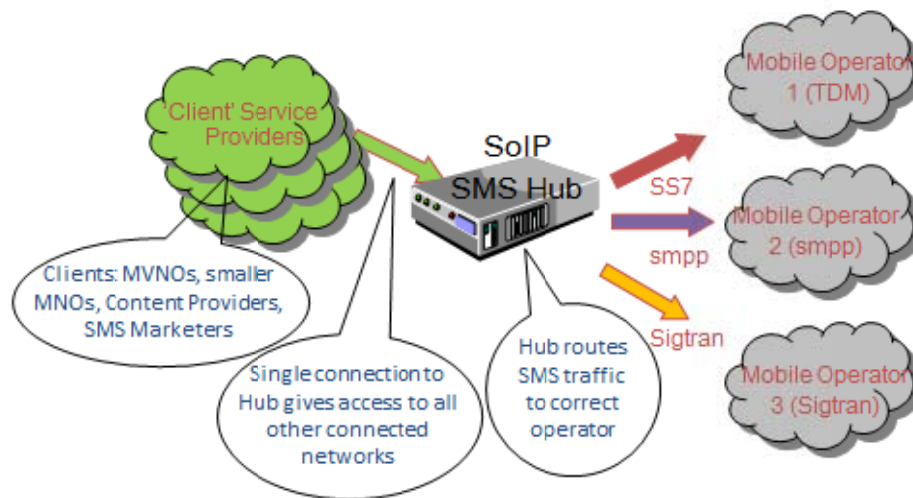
'Client' Service Providers

SoIP SMS Hub

SS7

smpp

Sigtran

Mobile Operator 1 (TDM)

Mobile Operator 2 (smpp)

Mobile Operator 3 (Sigtran)

Clients: MVNOs, smaller MNOs, Content Providers, SMS Marketers

Single connection to Hub gives access to all other connected networks

Hub routes SMS traffic to correct operator